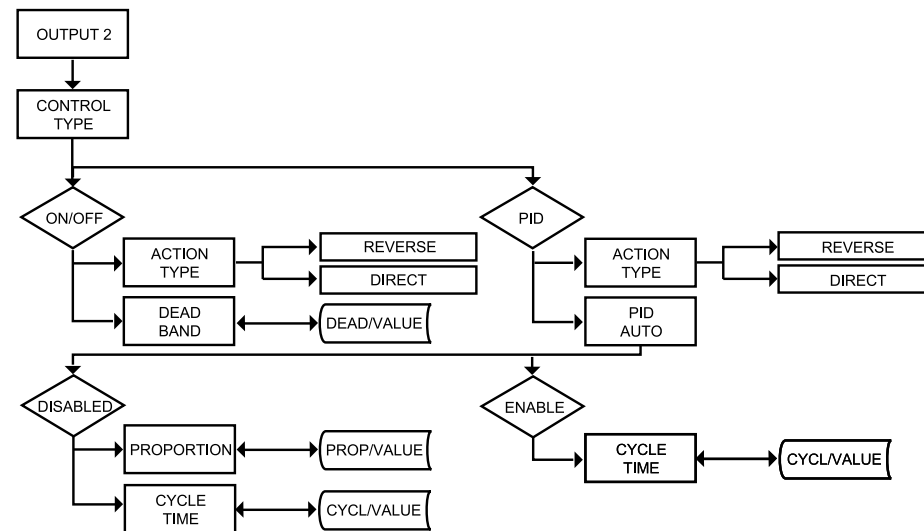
OUTPUT 2

CONTROL TYPE

ON/OFF

ACTION TYPE

REVERSE

DIRECT

DEAD BAND

DEAD/VALUE

PID

ACTION TYPE

REVERSE

DIRECT

PID AUTO

DISABLED

PROPORTION

PROP/VALUE

CYCLE TIME

CYCL/VALUE

ENABLE

CYCLE TIME

CYCL/VALUE